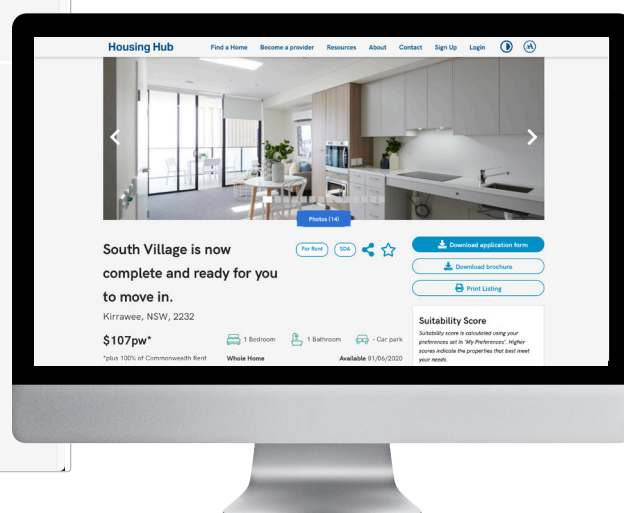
Housing Hub

Find a Home Become a provider Resources About Contact Sign Up Login

Photos (14)

South Village is now complete and ready for you to move in.

For Rent SDA

Kirrawee, NSW, 2232

$107pw*

*plus 100% of Commonwealth Rent

1 Bedroom 1 Bathroom - Car park

Whole Home

Available 01/06/2020

Download application form

Download brochure

Print Listing

Suitability Score

Suitability score is calculated using your preferences set in 'My Preferences'. Higher scores indicate the properties that best meet your needs.